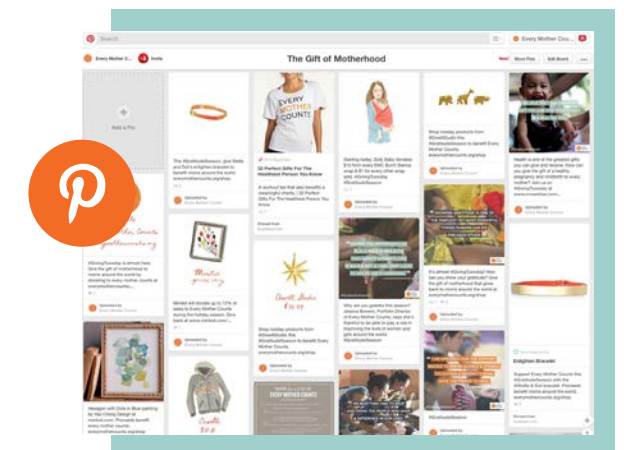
Search

Every Mother Cou...

Every Mother C... 15 Invite

The Gift of Motherhood

Move Pins Edit Board

Add a Pin

EVERY MOTHER COUNTS

Uploaded by

Uploaded by

Uploaded by

Uploaded by

Uploaded by

Uploaded by

Uploaded by

Uploaded by

Uploaded by

Uploaded by

Uploaded by

EVERY MOTHER COUNTS

Enlightien Bracelet